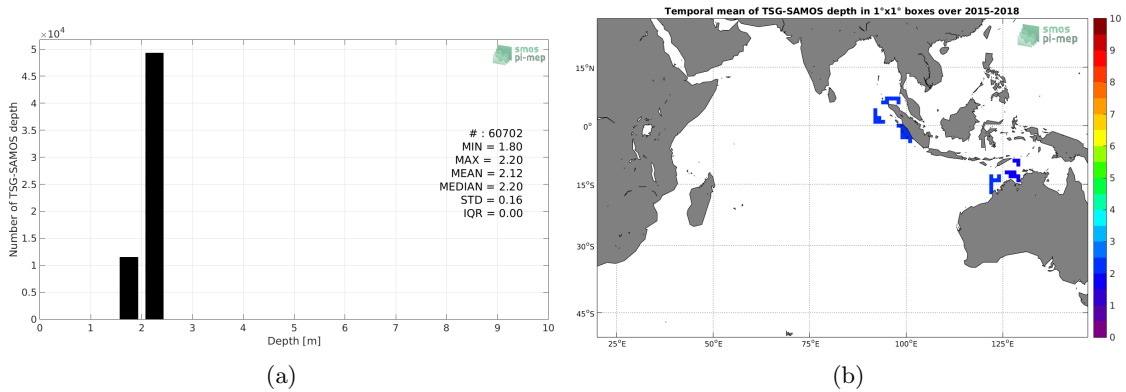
$\times10^4$
5
4.5
4
3.5
3
2.5
2
1.5
1
0.5
0
Number of TSG-SAMOS depth
smos pi-mep
# : 60702
MIN = 1.80
MAX = 2.20
MEAN = 2.12
MEDIAN = 2.20
STD = 0.16
IQR = 0.00
0 1 2 3 4 5 6 7 8 9 10
Depth [m]
(a)

Temporal mean of TSG-SAMOS depth in 1°x1° boxes over 2015-2018
smos pi-mep
15°N
0°
15°S
30°S
45°S
25°E 50°E 75°E 100°E 125°E
10
9
8
7
6
5
4
3
2
1
0
(b)